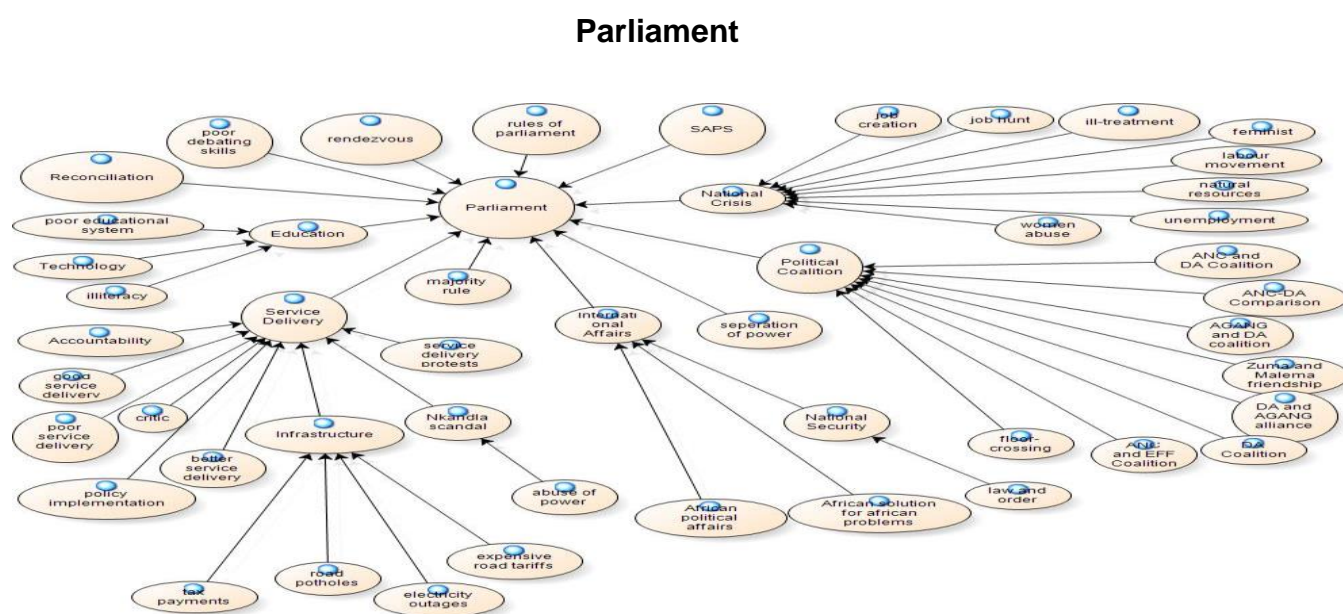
Parliament

poor debating skills

rendezvous

rules of parliament

SAPS

job creation

job hunt

ill-treatment

feminist

labour movement

natural resources

unemployment

Reconciliation

Parliament

National Crisis

women abuse

poor educational system

Education

Technology

illiteracy

majority rule

Political Coalition

ANC and DA Coalition

ANC-DA Comparison

AGANG and DA coalition

Service Delivery

International Affairs

seperation of power

Accountability

service delivery protests

good service delivery

Zuma and Malema friendship

poor service delivery

critic

Infrastructure

Nkandla scandal

National Security

DA and AGANG alliance

better service delivery

floor-crossing

ANC and EFF Coalition

DA Coalition

policy implementation

abuse of power

law and order

African political affairs

African solution for african problems

expensive road tariffs

tax payments

road potholes

electricity outages